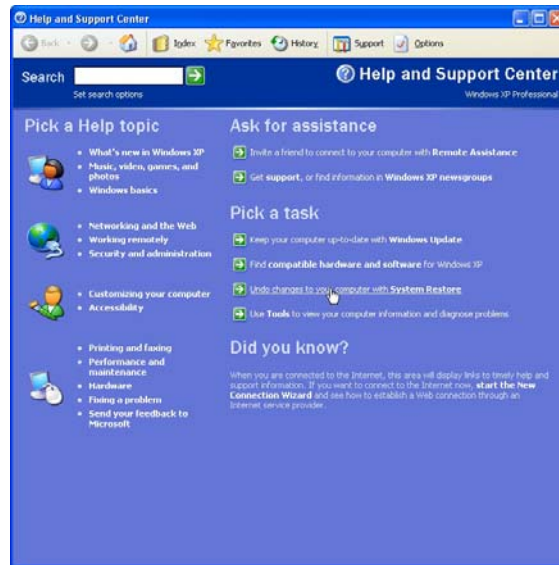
Help and Support Center

Back · Index Favorites History Support Options

Search

Set search options

Help and Support Center

Windows XP Professional

Pick a Help topic

- What's new in Windows XP
- Music, video, games, and photos
- Windows basics

- Networking and the Web
- Working remotely
- Security and administration

- Customizing your computer
- Accessibility

- Printing and faxing
- Performance and maintenance
- Hardware
- Fixing a problem
- Send your feedback to Microsoft

Ask for assistance

Invite a friend to connect to your computer with Remote Assistance

Get support, or find information in Windows XP newsgroups

Pick a task

Keep your computer up-to-date with Windows Update

Find compatible hardware and software for Windows XP

Undo changes to your computer with System Restore

Use Tools to view your computer information and diagnose problems

Did you know?

When you are connected to the Internet, this area will display links to timely help and support information. If you want to connect to the Internet now, start the New Connection Wizard and see how to establish a Web connection through an Internet service provider.